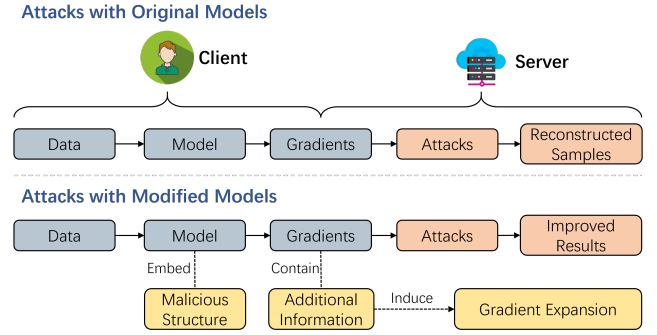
Attacks with Original Models

Client

Server

Data

Model

Gradients

Attacks

Reconstructed Samples

Attacks with Modified Models

Data

Model

Gradients

Attacks

Improved Results

Embed

Contain

Malicious Structure

Additional Information

Induce

Gradient Expansion